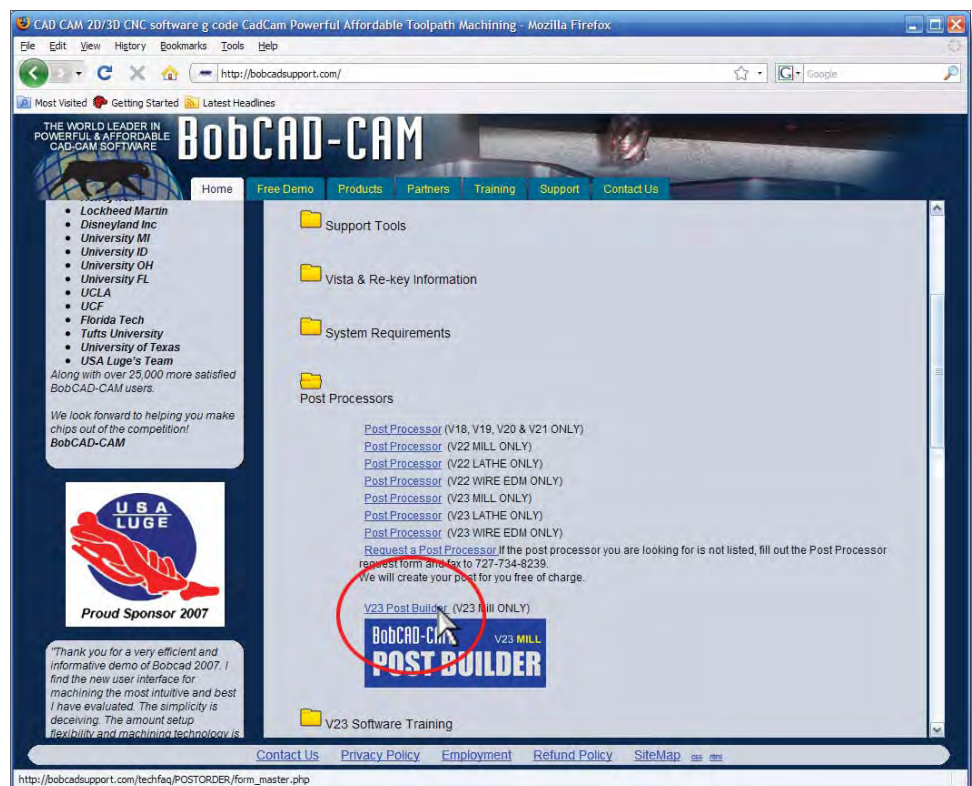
CAD CAM 2D/3D CNC software g code CadCam Powerful Affordable Toolpath Machining - Mozilla Firefox

File Edit View History Bookmarks Tools Help

http://bobcadsupport.com/

Google

Most Visited Getting Started Latest Headlines

THE WORLD LEADER IN POWERFUL & AFFORDABLE CAD-CAM SOFTWARE

BobCAD-CAM

Home Free Demo Products Partners Training Support Contact Us

- Lockheed Martin
- Disneyland Inc
- University MI
- University ID
- University OH
- University FL
- UCLA
- UCF
- Florida Tech
- Tufts University
- University of Texas
- USA Luge's Team

Along with over 25,000 more satisfied BobCAD-CAM users.

We look forward to helping you make chips out of the competition!
BobCAD-CAM

USA LUGE

Proud Sponsor 2007

"Thank you for a very efficient and informative demo of Bobcad 2007. I find the new user interface for machining the most intuitive and best I have evaluated. The simplicity is deceiving. The amount setup flexibility and machining technology is

Support Tools

Vista & Re-key Information

System Requirements

Post Processors

Post Processor (V18, V19, V20 & V21 ONLY)
Post Processor (V22 MILL ONLY)
Post Processor (V22 LATHE ONLY)
Post Processor (V22 WIRE EDM ONLY)
Post Processor (V23 MILL ONLY)
Post Processor (V23 LATHE ONLY)
Post Processor (V23 WIRE EDM ONLY)
Request a Post Processor If the post processor you are looking for is not listed, fill out the Post Processor request form and fax to 727-734-8239.
We will create your post for you free of charge.

V23 Post Builder (V23 Mill ONLY)

BobCAD-CAM V23 MILL POST BUILDER

V23 Software Training

Contact Us Privacy Policy Employment Refund Policy SiteMap css html

http://bobcadsupport.com/techfaq/POSTORDER/form_master.php